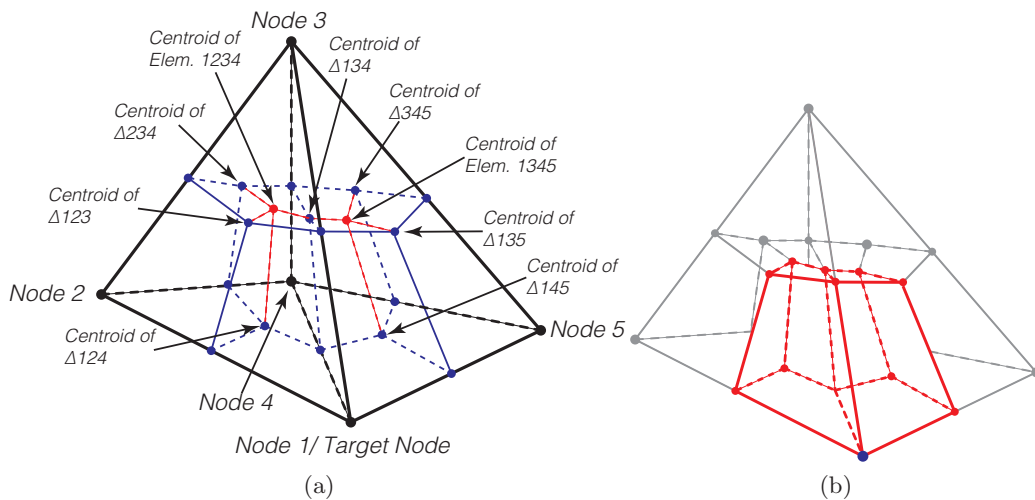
Node 3

Centroid of Elem. 1234

Centroid of $\Delta 134$

Centroid of $\Delta 234$

Centroid of $\Delta 345$

Centroid of Elem. 1345

Centroid of $\Delta 123$

Centroid of $\Delta 135$

Centroid of $\Delta 145$

Node 2

Node 5

Centroid of $\Delta 124$

Node 4

Node 1/ Target Node

(a)

(b)